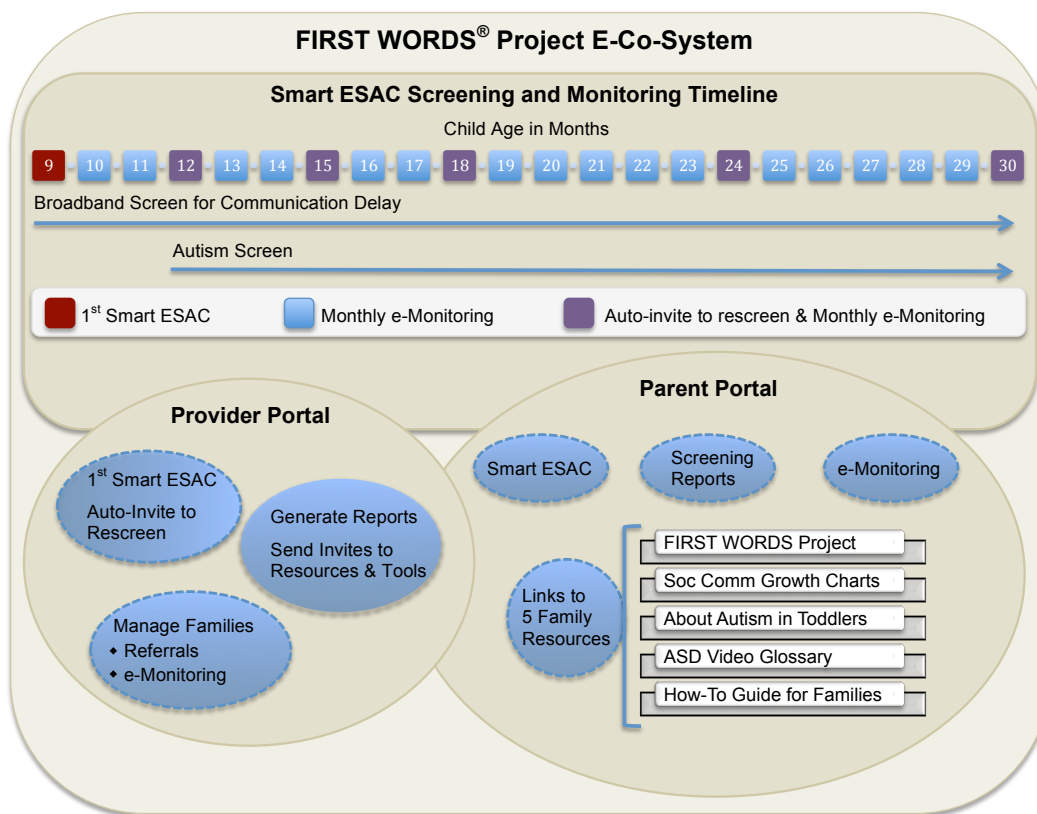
FIRST WORDS® Project E-Co-System

Smart ESAC Screening and Monitoring Timeline

Child Age in Months

9 10 11 12 13 14 15 16 17 18 19 20 21 22 23 24 25 26 27 28 29 30

Broadband Screen for Communication Delay

Autism Screen

1st Smart ESAC
Monthly e-Monitoring
Auto-invite to rescreen & Monthly e-Monitoring

Provider Portal

1st Smart ESAC

Auto-Invite to Rescreen

Generate Reports

Send Invites to Resources & Tools

Manage Families
• Referrals
• e-Monitoring

Parent Portal

Smart ESAC

Screening Reports

e-Monitoring

Links to 5 Family Resources

FIRST WORDS Project

Soc Comm Growth Charts

About Autism in Toddlers

ASD Video Glossary

How-To Guide for Families